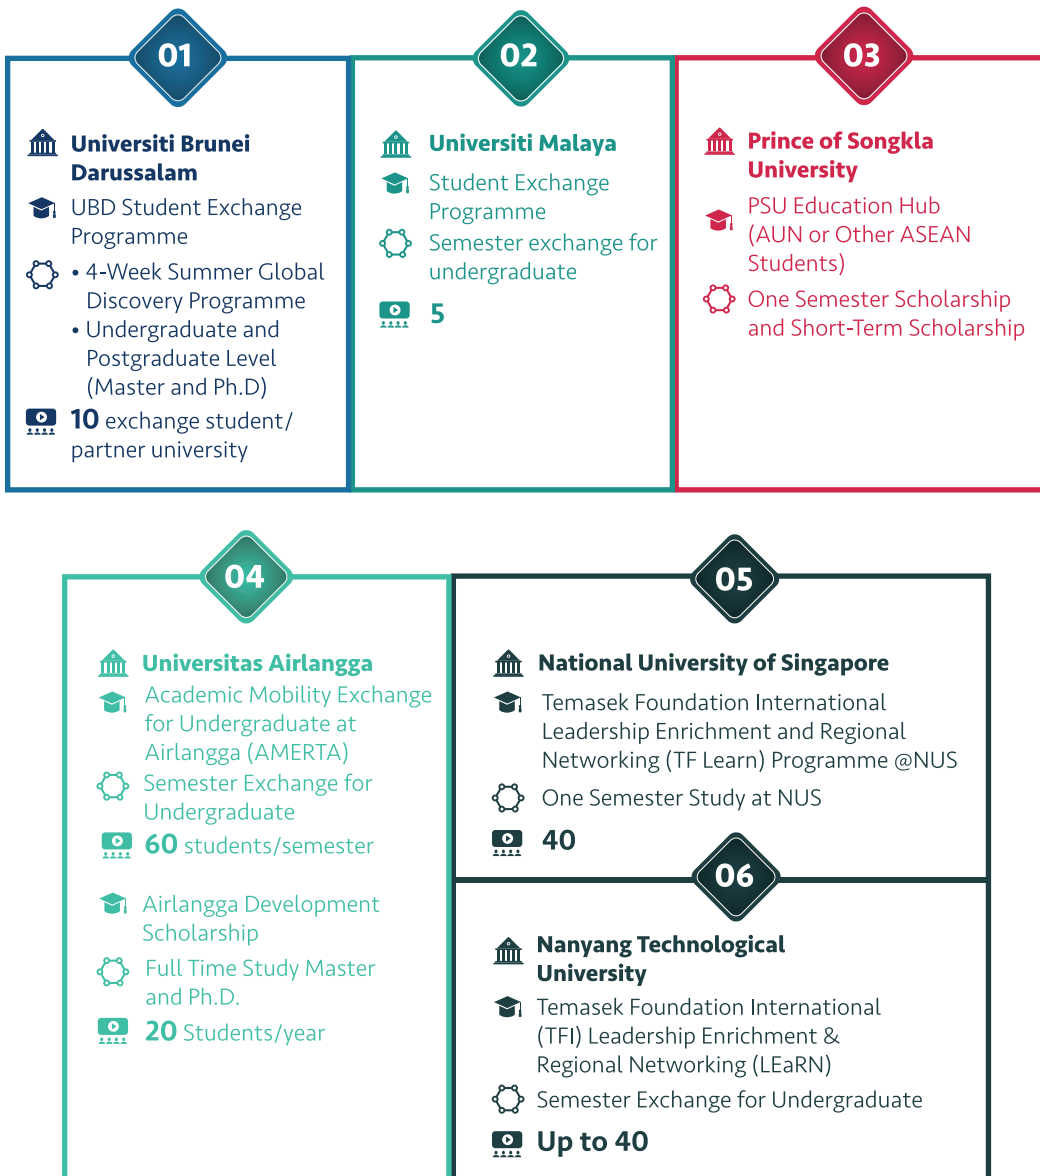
01

Universiti Brunei Darussalam

UBD Student Exchange Programme

• 4-Week Summer Global Discovery Programme
• Undergraduate and Postgraduate Level (Master and Ph.D)

10 exchange student/ partner university

02

Universiti Malaya

Student Exchange Programme

Semester exchange for undergraduate

5

03

Prince of Songkla University

PSU Education Hub (AUN or Other ASEAN Students)

One Semester Scholarship and Short-Term Scholarship

04

Universitas Airlangga

Academic Mobility Exchange for Undergraduate at Airlangga (AMERTA)

Semester Exchange for Undergraduate

60 students/semester

Airlangga Development Scholarship

Full Time Study Master and Ph.D.

20 Students/year

05

National University of Singapore

Temasek Foundation International Leadership Enrichment and Regional Networking (TF Learn) Programme @NUS

One Semester Study at NUS

40

06

Nanyang Technological University

Temasek Foundation International (TFI) Leadership Enrichment & Regional Networking (LEaRN)

Semester Exchange for Undergraduate

Up to 40